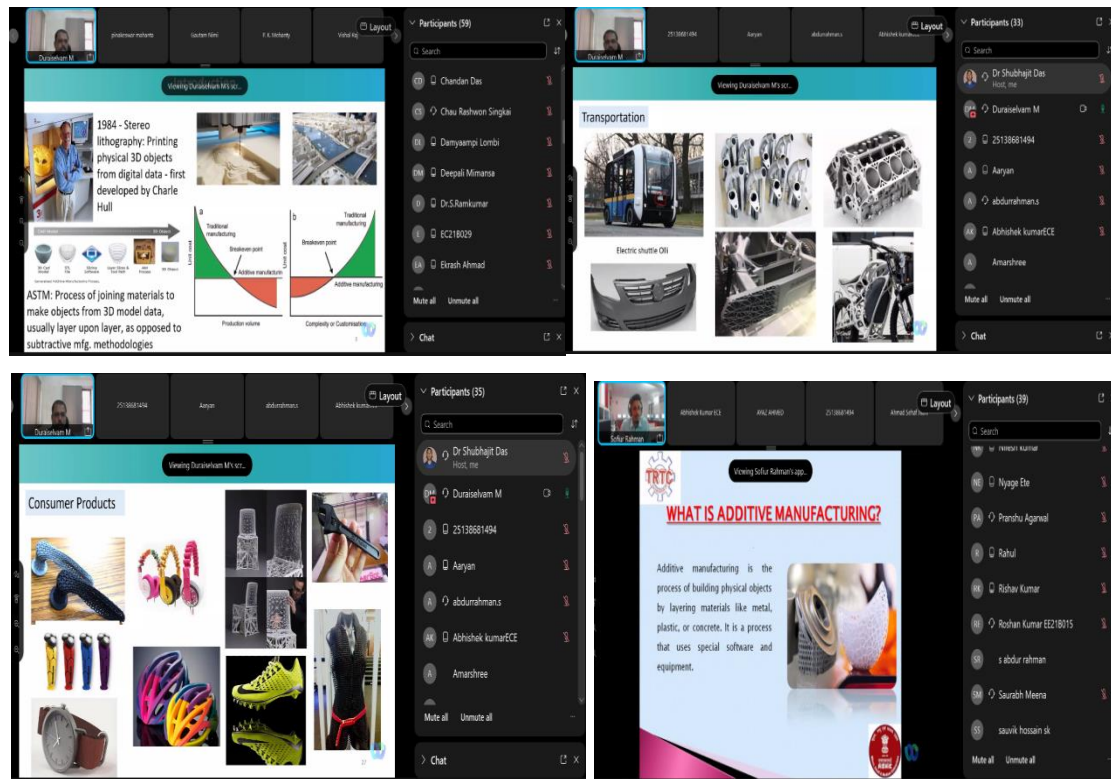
Duraiselvam M | jitendrasmar mohanty | Goutam Nimi | F. K. Mohanty | Vishal Raj

Layout

Participants (59)

Viewing Duraiselvam M's scr...

1984 - Stereo lithography: Printing physical 3D objects from digital data - first developed by Charle Hull

Traditional manufacturing
Breakeven point
Additive manufacturing
Production volume

Traditional manufacturing
Breakeven point
Additive manufacturing
Complexity or Customisation

ASTM: Process of joining materials to make objects from 3D model data, usually layer upon layer, as opposed to subtractive mfg. methodologies

Search

CD Chandan Das
CT Chau Rashwon Singkai
DL Damyaampi Lombi
DM Deepali Mimansa
D Dr.S.Ramkumar
E EC21B029
EA Ekrash Ahmad

Mute all Unmute all

Chat

Duraiselvam M | 25138681494 | Aaryan | abdurrahman.s | Abhishek kumarECE

Layout

Participants (33)

Viewing Duraiselvam M's scr...

Transportation

Electric shuttle Olli

Search

Dr Shubhajit Das
Host, me
Duraiselvam M
25138681494
Aaryan
abdurrahman.s
AK Abhishek kumarECE
A Amarshree

Mute all Unmute all

Chat

Duraiselvam M | 25138681494 | Aaryan | abdurrahman.s | Abhishek kumarECE

Layout

Participants (35)

Viewing Duraiselvam M's scr...

Consumer Products

Search

Dr Shubhajit Das
Host, me
Duraiselvam M
25138681494
Aaryan
abdurrahman.s
AK Abhishek kumarECE
Amarshree

Mute all Unmute all

Chat

Sofiur Rahman | Abhishek Kumar ECE | AYAZ AHMED | 25138681494 | Ahmad Sohail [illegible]

Layout

Participants (39)

Viewing Sofiur Rahman's app...

TRTC

WHAT IS ADDITIVE MANUFACTURING?

Additive manufacturing is the process of building physical objects by layering materials like metal, plastic, or concrete. It is a process that uses special software and equipment.

Search

Nitesh Kumar
NE Nyage Ete
PA Pranshu Agarwal
R Rahul
RK Rishav Kumar
RE Roshan Kumar EE21B015
SR s abdur rahman
SM Saurabh Meena
SS sauvik hossain sk

Mute all Unmute all